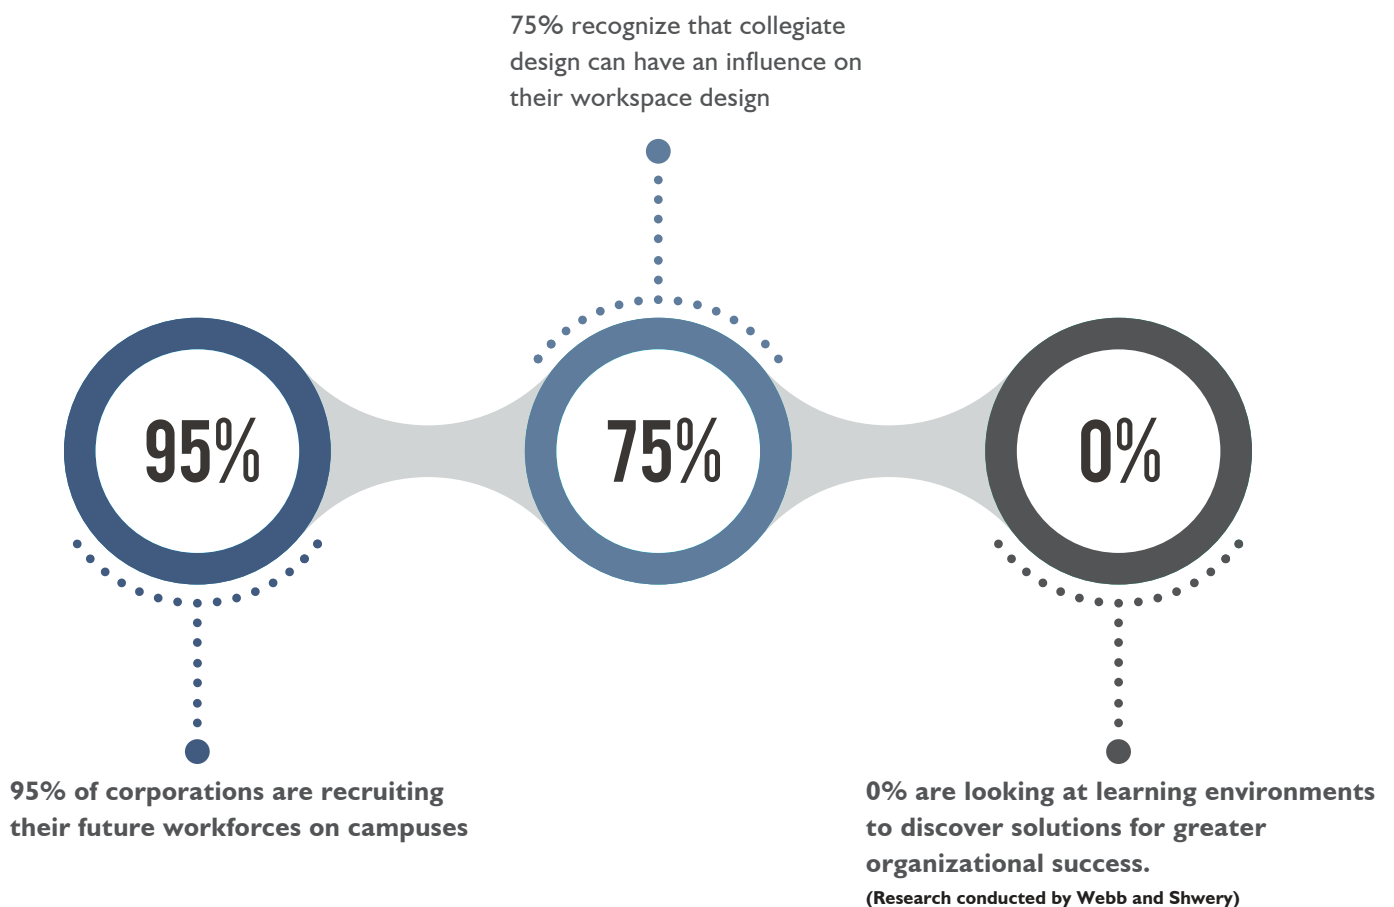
75% recognize that collegiate design can have an influence on their workspace design

95%

75%

0%

95% of corporations are recruiting their future workforces on campuses

0% are looking at learning environments to discover solutions for greater organizational success.

(Research conducted by Webb and Shwery)